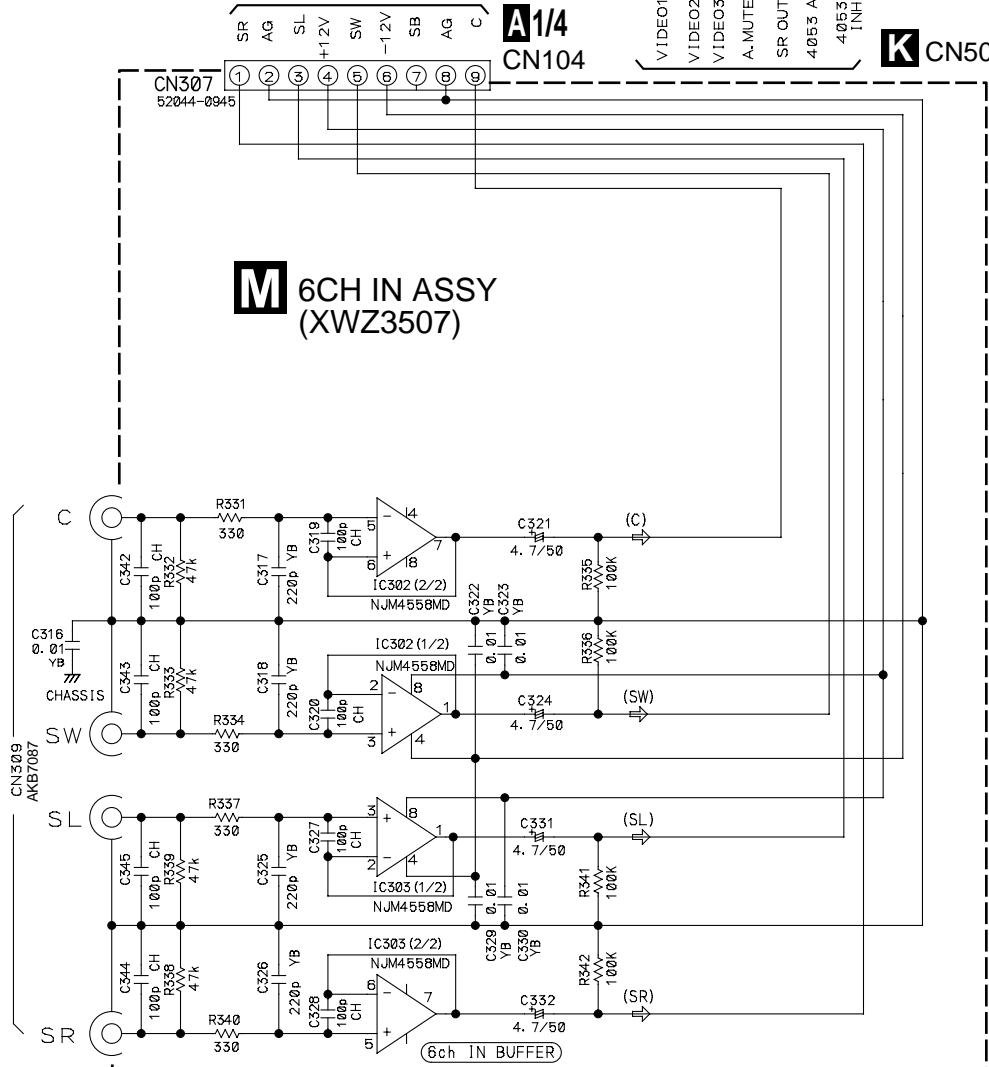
SR AG SL +12V SW −12V SB AG C

A 1/4
CN104

VIDEO1 VIDEO2 VIDEO3 A.MUTE SR OUT 4053 A 4053 INH

K CN50

CN307
52044-0945

① ② ③ ④ ⑤ ⑥ ⑦ ⑧ ⑨

M 6CH IN ASSY
(XWZ3507)

C
R331
330
C342 CH 100p
R332 47k
C317 YB 220p
C319 100p CH
IC302(2/2)
NJM4558MD
C321
4.7/50
(C)
R335 100K
C322 YB 0.01
C323 YB 0.01
C316 0.01 YB
CHASSIS
IC302(1/2)
NJM4558MD
R336 100K
C343 CH 100p
R333 47k
C318 YB 220p
C320 100p CH
C324
4.7/50
(SW)
SW
R334
330
CN309
AKB7087
SL
R337
330
C327 100p CH
C331
4.7/50
(SL)
C345 CH 100p
R339 47k
C325 YB 220p
IC303(1/2)
NJM4558MD
R341 100K
C329 YB 0.01
C330 YB 0.01
IC303(2/2)
NJM4558MD
C344 CH 100p
R338 47k
C326 YB 220p
C328 100p CH
R342 100K
C332
4.7/50
(SR)
SR
R340
330
6ch IN BUFFER